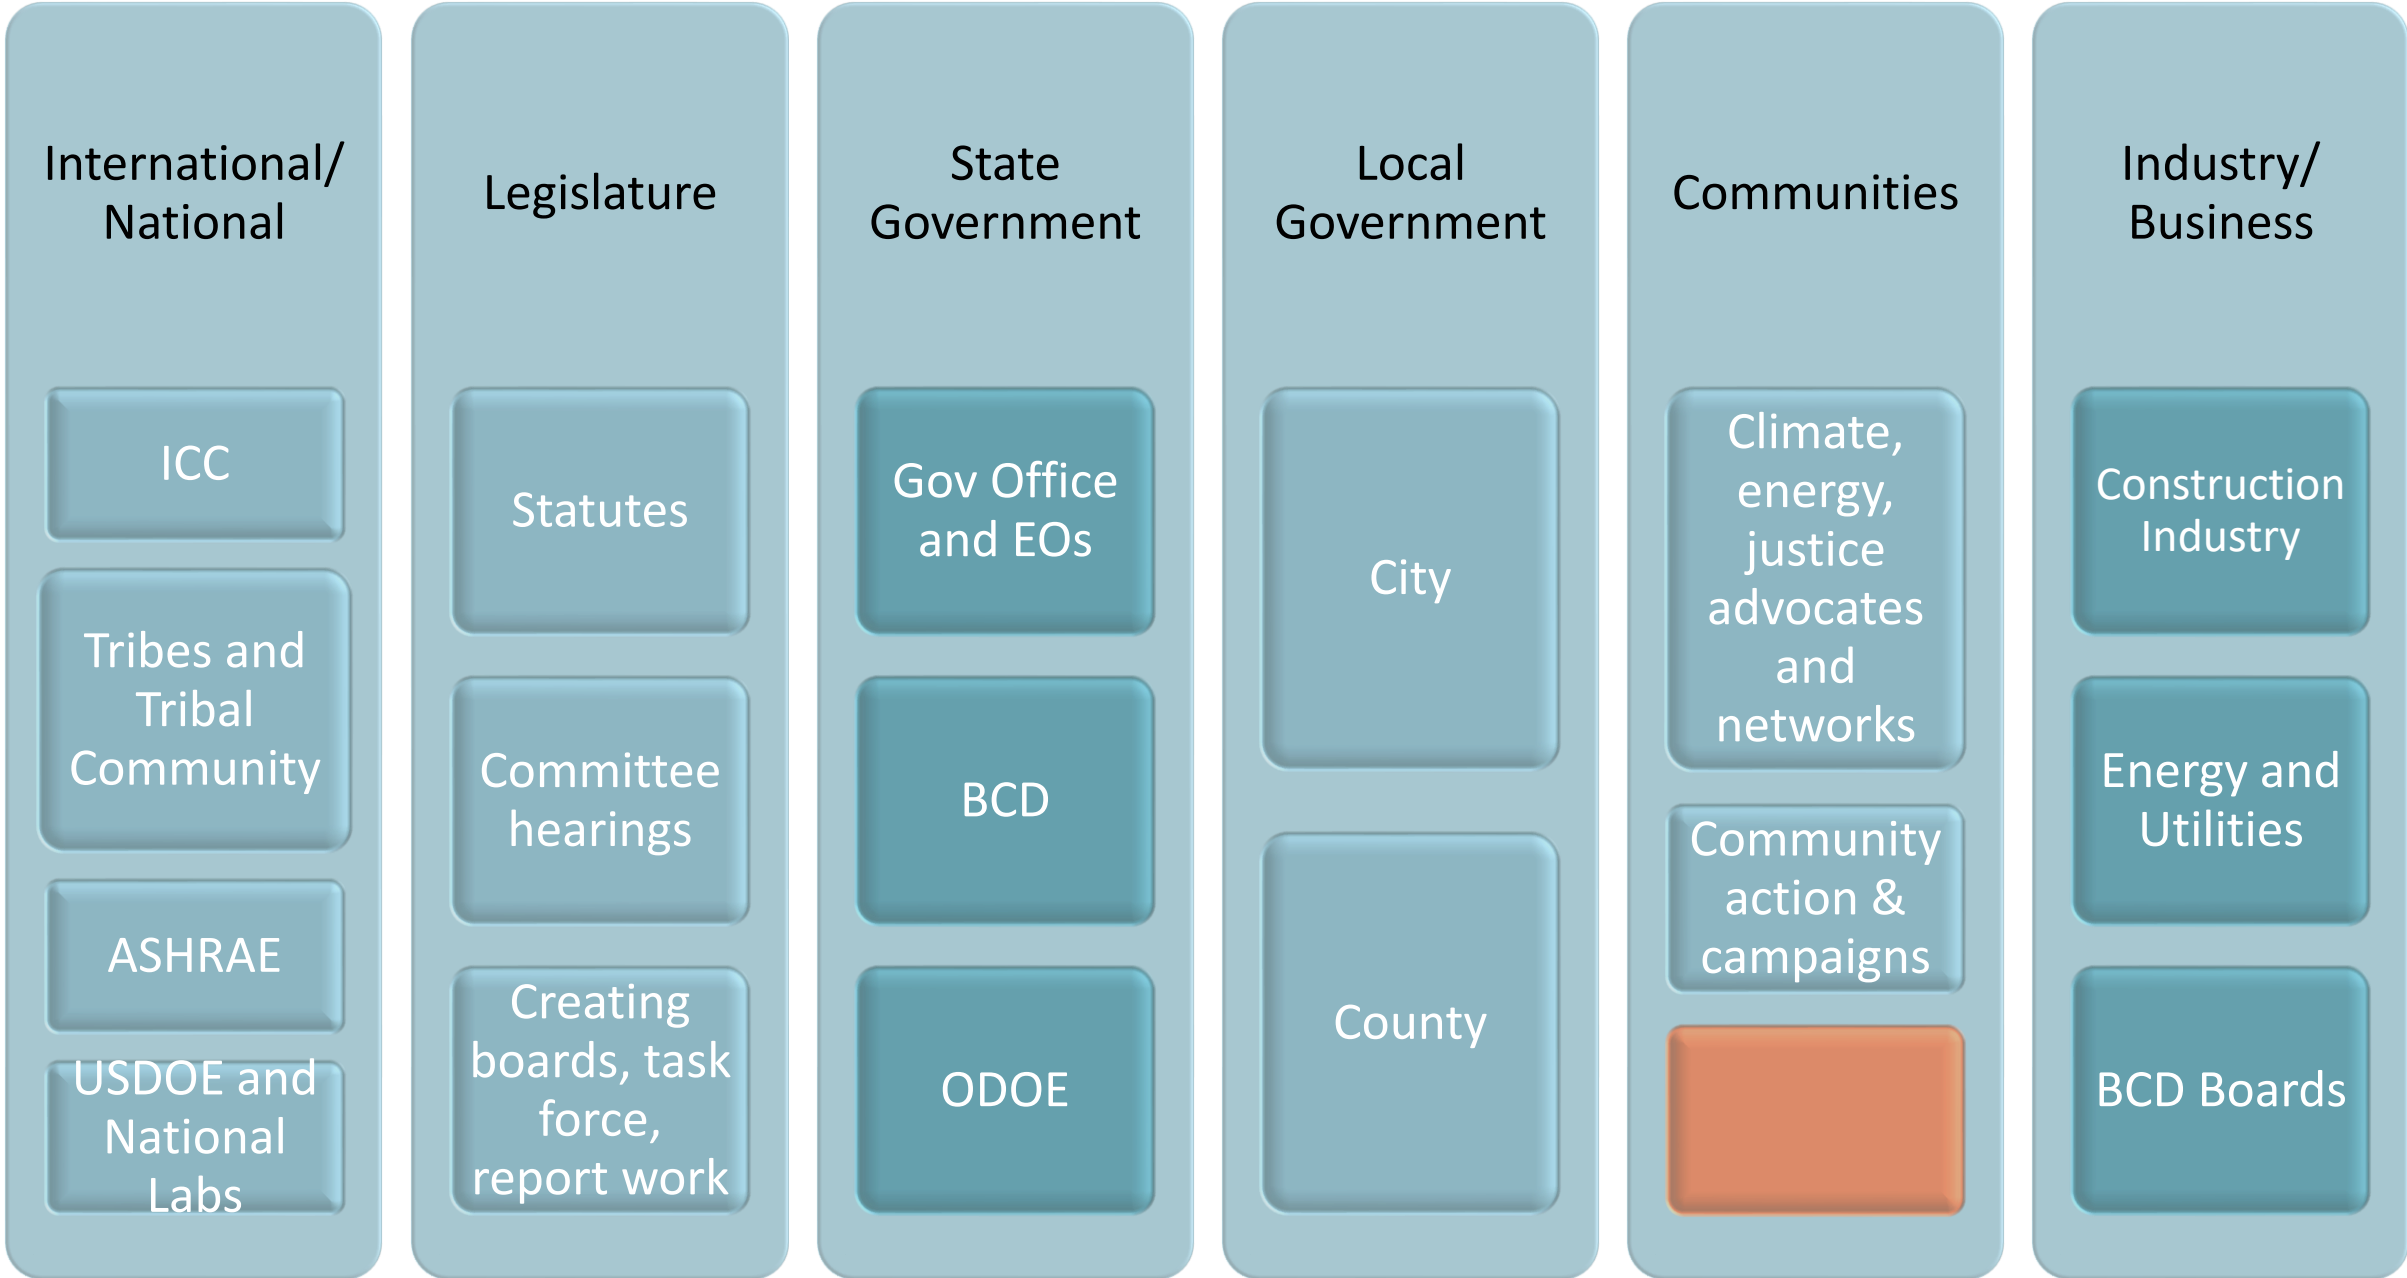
International/ National

ICC

Tribes and Tribal Community

ASHRAE

USDOE and National Labs

Legislature

Statutes

Committee hearings

Creating boards, task force, report work

State Government

Gov Office and EOs

BCD

ODOE

Local Government

City

County

Communities

Climate, energy, justice advocates and networks

Community action & campaigns

Industry/ Business

Construction Industry

Energy and Utilities

BCD Boards